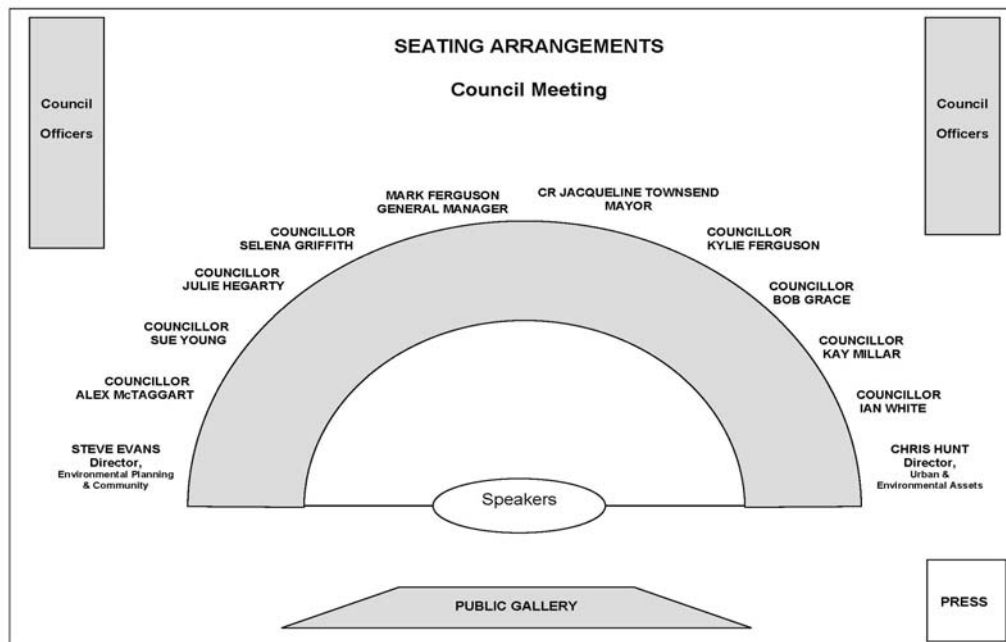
SEATING ARRANGEMENTS

Council Meeting

Council Officers

Council Officers

MARK FERGUSON
GENERAL MANAGER

CR JACQUELINE TOWNSEND
MAYOR

COUNCILLOR
SELENA GRIFFITH

COUNCILLOR
KYLIE FERGUSON

COUNCILLOR
JULIE HEGARTY

COUNCILLOR
BOB GRACE

COUNCILLOR
SUE YOUNG

COUNCILLOR
KAY MILLAR

COUNCILLOR
ALEX McTAGGART

COUNCILLOR
IAN WHITE

STEVE EVANS
Director,
Environmental Planning & Community

CHRIS HUNT
Director,
Urban & Environmental Assets

Speakers

PUBLIC GALLERY

PRESS